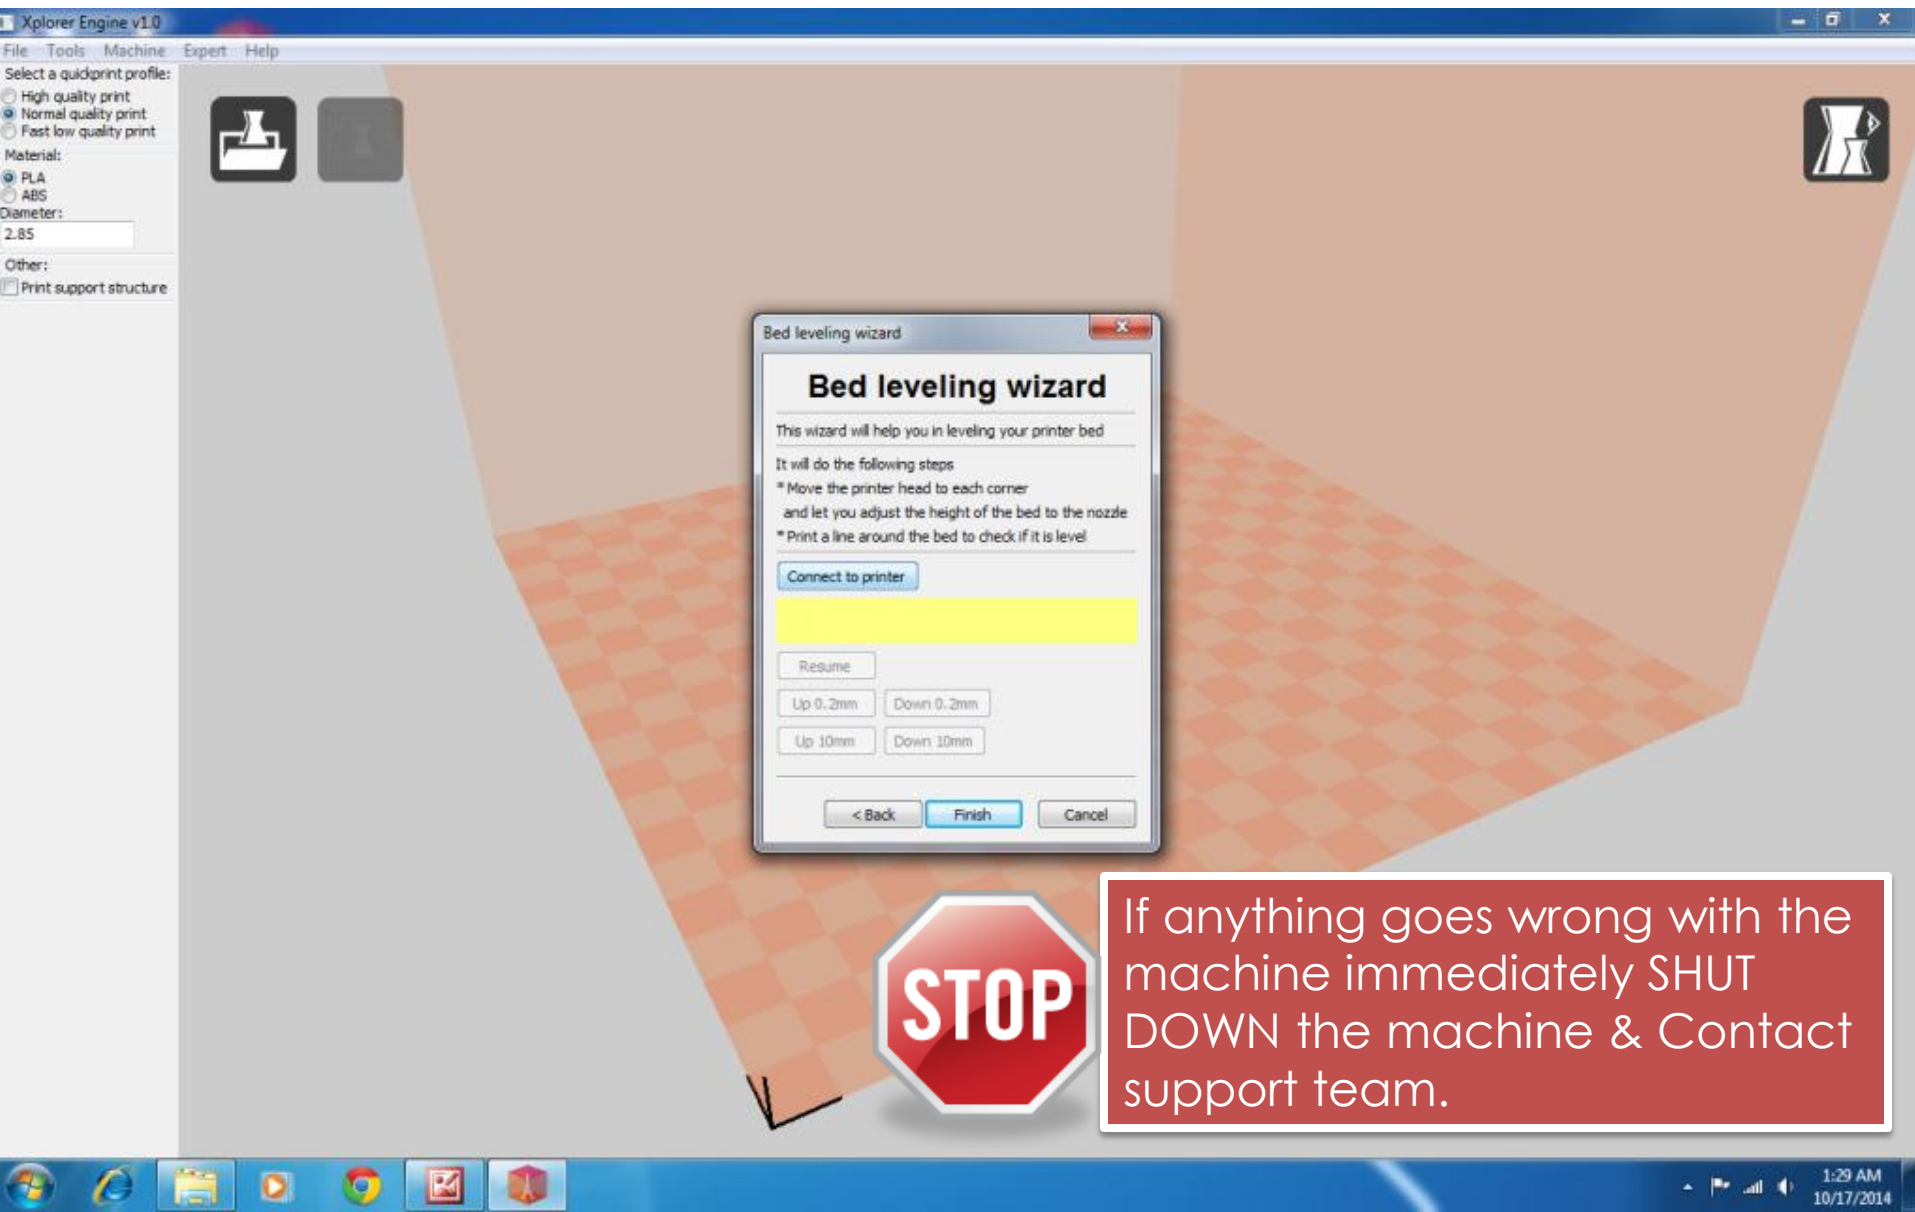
Xplorer Engine v1.0

File Tools Machine Expert Help

Select a quickprint profile:
High quality print
Normal quality print
Fast low quality print
Material:
PLA
ABS
Diameter:
2.85
Other:
Print support structure

Bed leveling wizard

Bed leveling wizard

This wizard will help you in leveling your printer bed

It will do the following steps
* Move the printer head to each corner
and let you adjust the height of the bed to the nozzle
* Print a line around the bed to check if it is level

Connect to printer

Resume

Up 0.2mm Down 0.2mm

Up 10mm Down 10mm

< Back Finish Cancel

STOP

If anything goes wrong with the machine immediately SHUT DOWN the machine & Contact support team.

1:29 AM
10/17/2014